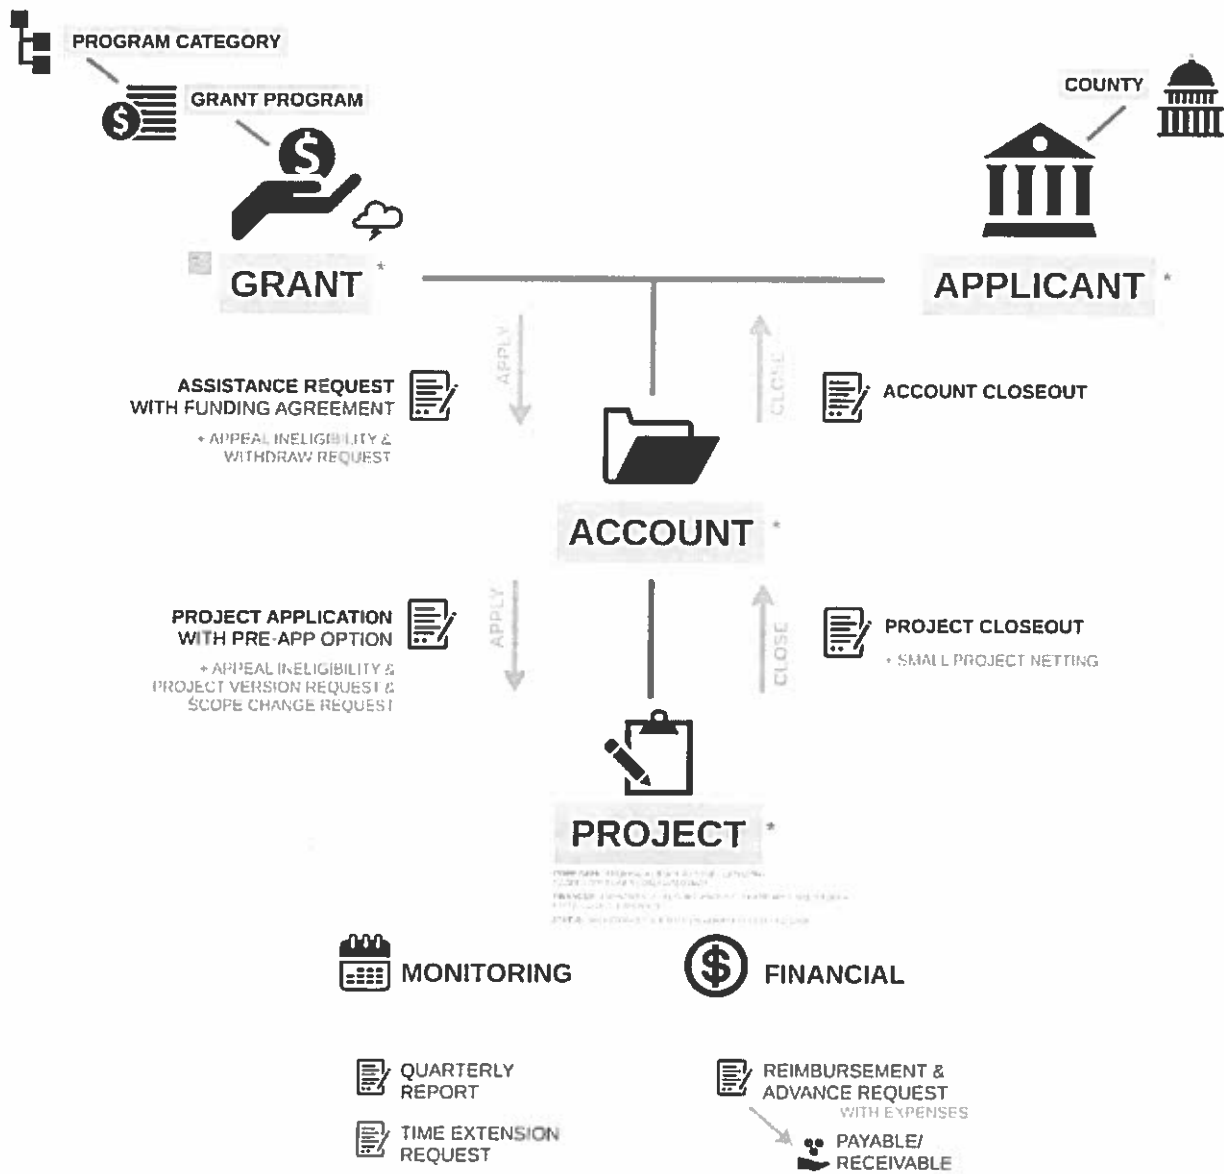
PROGRAM CATEGORY

GRANT PROGRAM

COUNTY

GRANT *

APPLICANT *

APPLY

CLOSE

ASSISTANCE REQUEST WITH FUNDING AGREEMENT

+ APPEAL INELIGIBILITY & WITHDRAW REQUEST

ACCOUNT CLOSEOUT

ACCOUNT *

APPLY

CLOSE

PROJECT APPLICATION WITH PRE-APP OPTION

+ APPEAL INELIGIBILITY & PROJECT VERSION REQUEST & SCOPE CHANGE REQUEST

PROJECT CLOSEOUT

+ SMALL PROJECT NETTING

PROJECT *

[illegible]

MONITORING

FINANCIAL

QUARTERLY REPORT

TIME EXTENSION REQUEST

REIMBURSEMENT & ADVANCE REQUEST WITH EXPENSES

PAYABLE/ RECEIVABLE